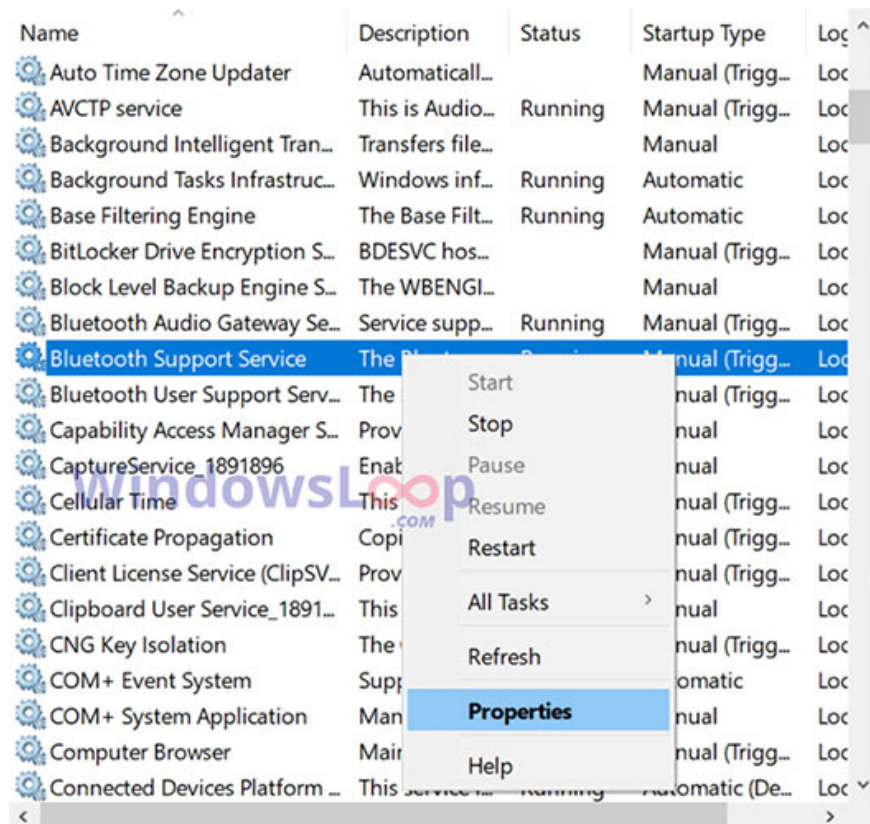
| Name | Description | Status | Startup Type | Log |
|---|---|---|---|---|
| Auto Time Zone Updater | Automaticall... | | Manual (Trigg... | Loc |
| AVCTP service | This is Audio... | Running | Manual (Trigg... | Loc |
| Background Intelligent Tran... | Transfers file... | | Manual | Loc |
| Background Tasks Infrastruc... | Windows inf... | Running | Automatic | Loc |
| Base Filtering Engine | The Base Filt... | Running | Automatic | Loc |
| BitLocker Drive Encryption S... | BDESVC hos... | | Manual (Trigg... | Loc |
| Block Level Backup Engine S... | The WBENGI... | | Manual | Loc |
| Bluetooth Audio Gateway Se... | Service supp... | Running | Manual (Trigg... | Loc |
| Bluetooth Support Service | The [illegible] | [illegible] | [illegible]nual (Trigg... | Loc |
| Bluetooth User Support Serv... | The | | nual (Trigg... | Loc |
| Capability Access Manager S... | Prov | | nual | Loc |
| CaptureService_1891896 | Enab | | nual | Loc |
| Cellular Time | This | | nual (Trigg... | Loc |
| Certificate Propagation | Copi | | nual (Trigg... | Loc |
| Client License Service (ClipSV... | Prov | | nual (Trigg... | Loc |
| Clipboard User Service_1891... | This | | nual | Loc |
| CNG Key Isolation | The | | nual (Trigg... | Loc |
| COM+ Event System | Supp | | omatic | Loc |
| COM+ System Application | Man | | nual | Loc |
| Computer Browser | Mair | | nual (Trigg... | Loc |
| Connected Devices Platform ... | This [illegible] | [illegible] | Automatic (De... | Loc |

Start
Stop
Pause
Resume
Restart
All Tasks
Refresh
Properties
Help

WindowsLoop.com